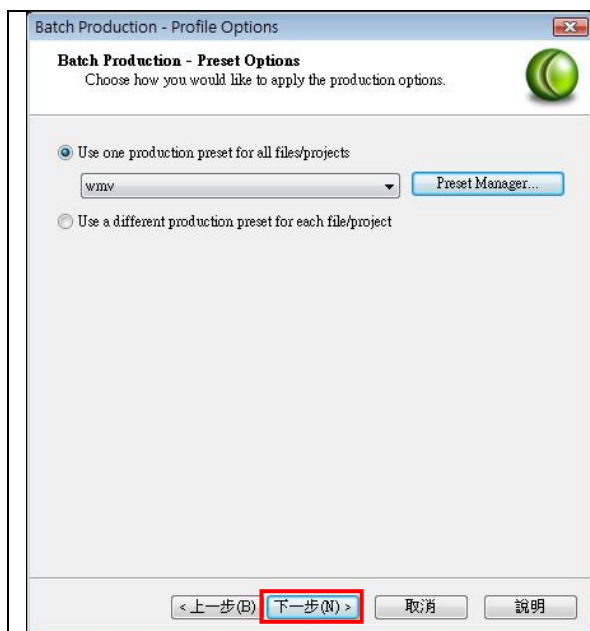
Batch Production - Profile Options

Batch Production - Preset Options
Choose how you would like to apply the production options.

Use one production preset for all files/projects

wmv

Preset Manager...

Use a different production preset for each file/project

< 上一步(B)

下一步(N) >

取消

說明